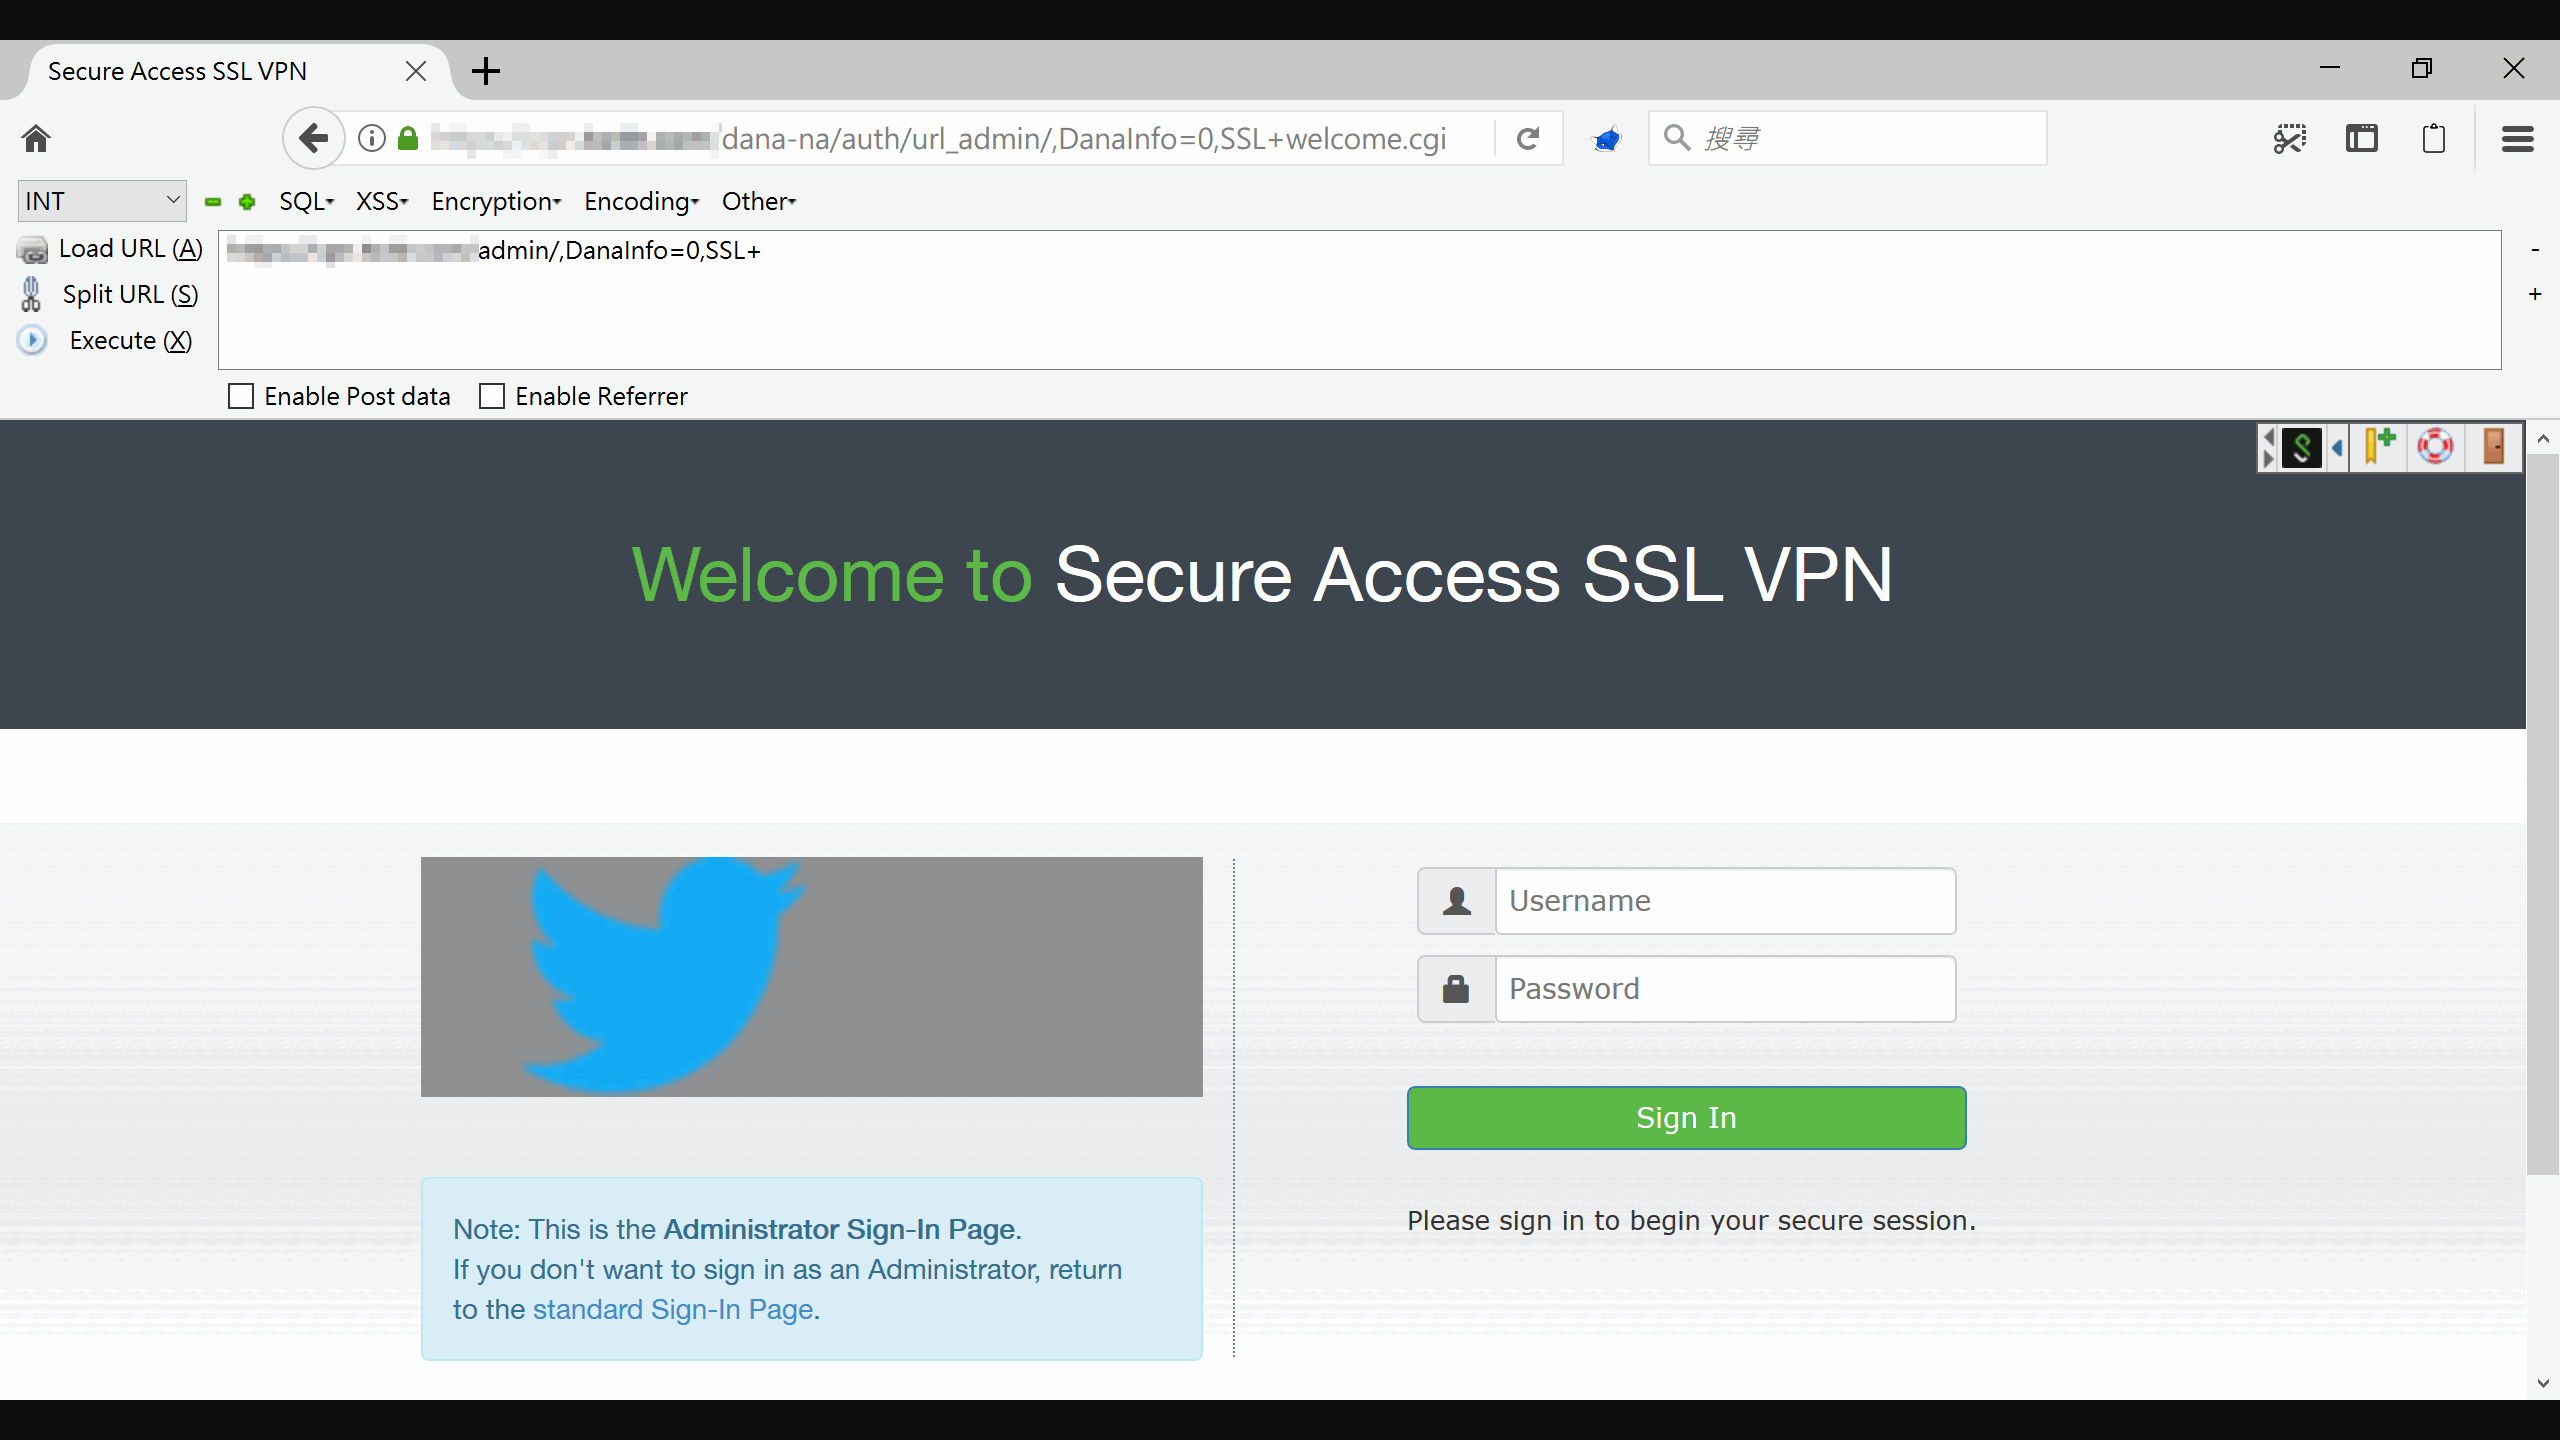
Secure Access SSL VPN

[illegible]dana-na/auth/url_admin/,DanaInfo=0,SSL+welcome.cgi

搜尋

INT

SQL XSS Encryption Encoding Other

Load URL (A)
Split URL (S)
Execute (X)

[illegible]admin/,DanaInfo=0,SSL+

Enable Post data Enable Referrer

Welcome to Secure Access SSL VPN

Username

Password

Sign In

Please sign in to begin your secure session.

Note: This is the Administrator Sign-In Page.
If you don't want to sign in as an Administrator, return to the standard Sign-In Page.